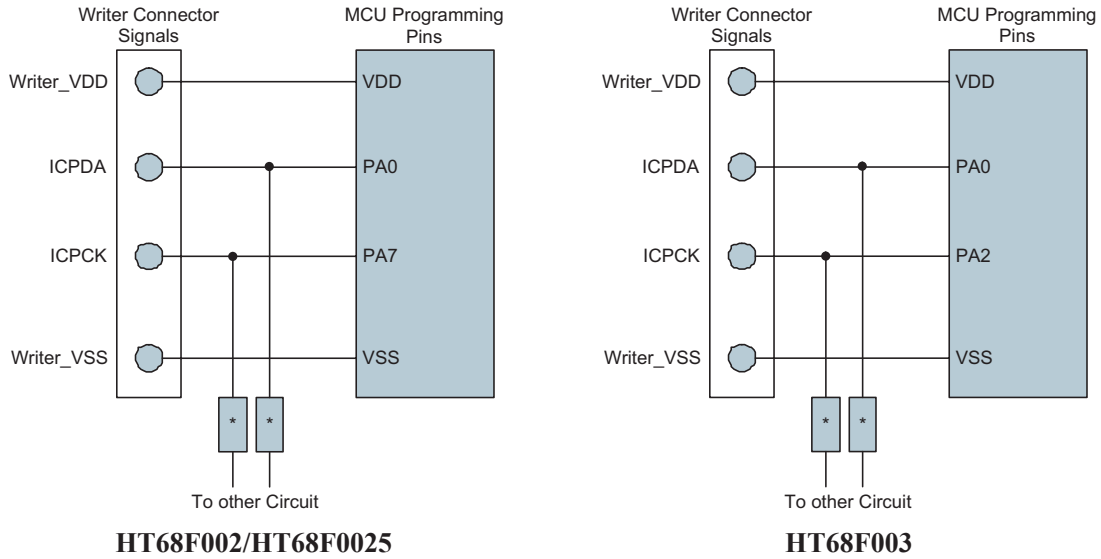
Writer Connector Signals

MCU Programming Pins

Writer_VDD

VDD

ICPDA

PA0

ICPCK

PA7

Writer_VSS

VSS

*

*

To other Circuit

HT68F002/HT68F0025

Writer Connector Signals

MCU Programming Pins

Writer_VDD

VDD

ICPDA

PA0

ICPCK

PA2

Writer_VSS

VSS

*

*

To other Circuit

HT68F003